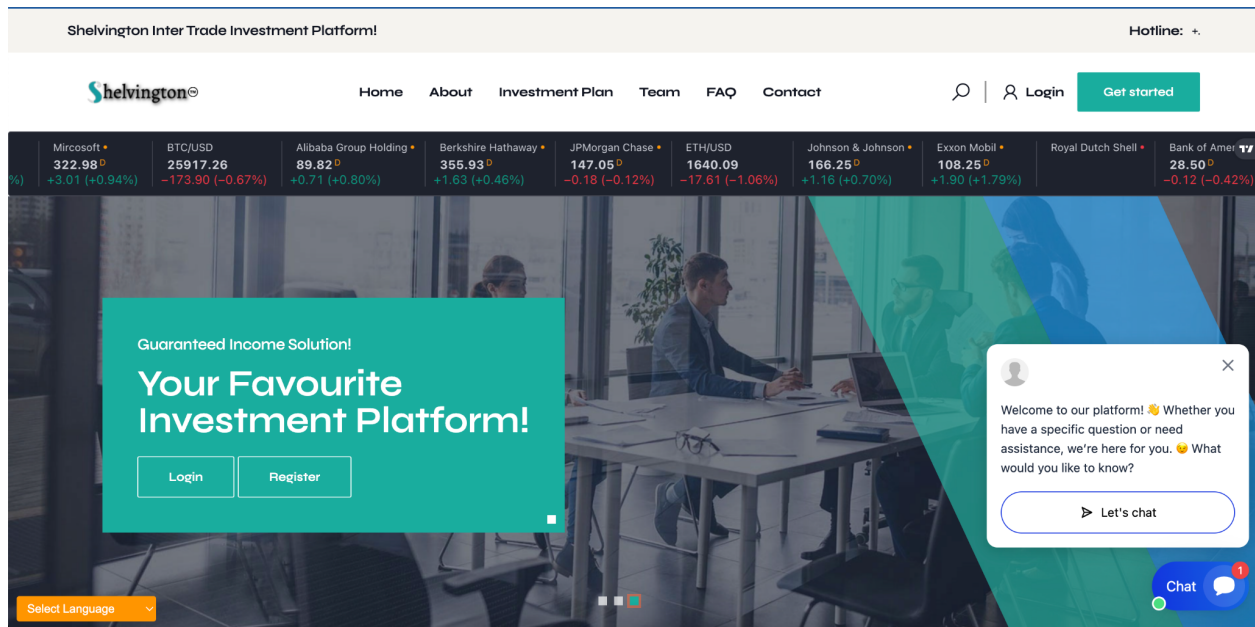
Shelvington Inter Trade Investment Platform!

Hotline: +.

Shelvington

Home About Investment Plan Team FAQ Contact

Login

Get started

%)

Mircosoft
322.98 D
+3.01 (+0.94%)

BTC/USD
25917.26
−173.90 (−0.67%)

Alibaba Group Holding
89.82 D
+0.71 (+0.80%)

Berkshire Hathaway
355.93 D
+1.63 (+0.46%)

JPMorgan Chase
147.05 D
−0.18 (−0.12%)

ETH/USD
1640.09
−17.61 (−1.06%)

Johnson & Johnson
166.25 D
+1.16 (+0.70%)

Exxon Mobil
108.25 D
+1.90 (+1.79%)

Royal Dutch Shell

Bank of Amer
28.50 D
−0.12 (−0.42%)

Guaranteed Income Solution!

Your Favourite Investment Platform!

Login

Register

Welcome to our platform! 👋 Whether you have a specific question or need assistance, we're here for you. 😉 What would you like to know?

Let's chat

Chat

1

Select Language